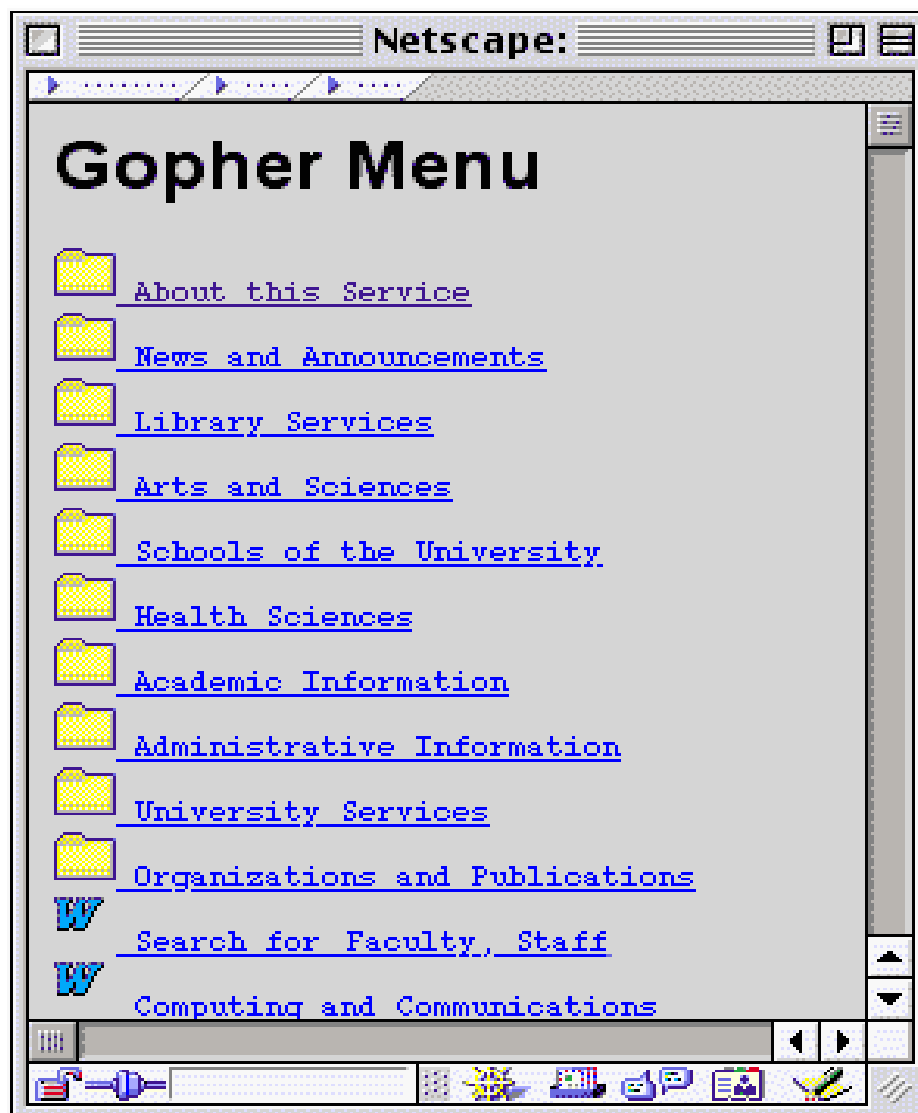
Netscape:

Gopher Menu

About this Service

News and Announcements

Library Services

Arts and Sciences

Schools of the University

Health Sciences

Academic Information

Administrative Information

University Services

Organizations and Publications

W

Search for Faculty, Staff

W

Computing and Communications